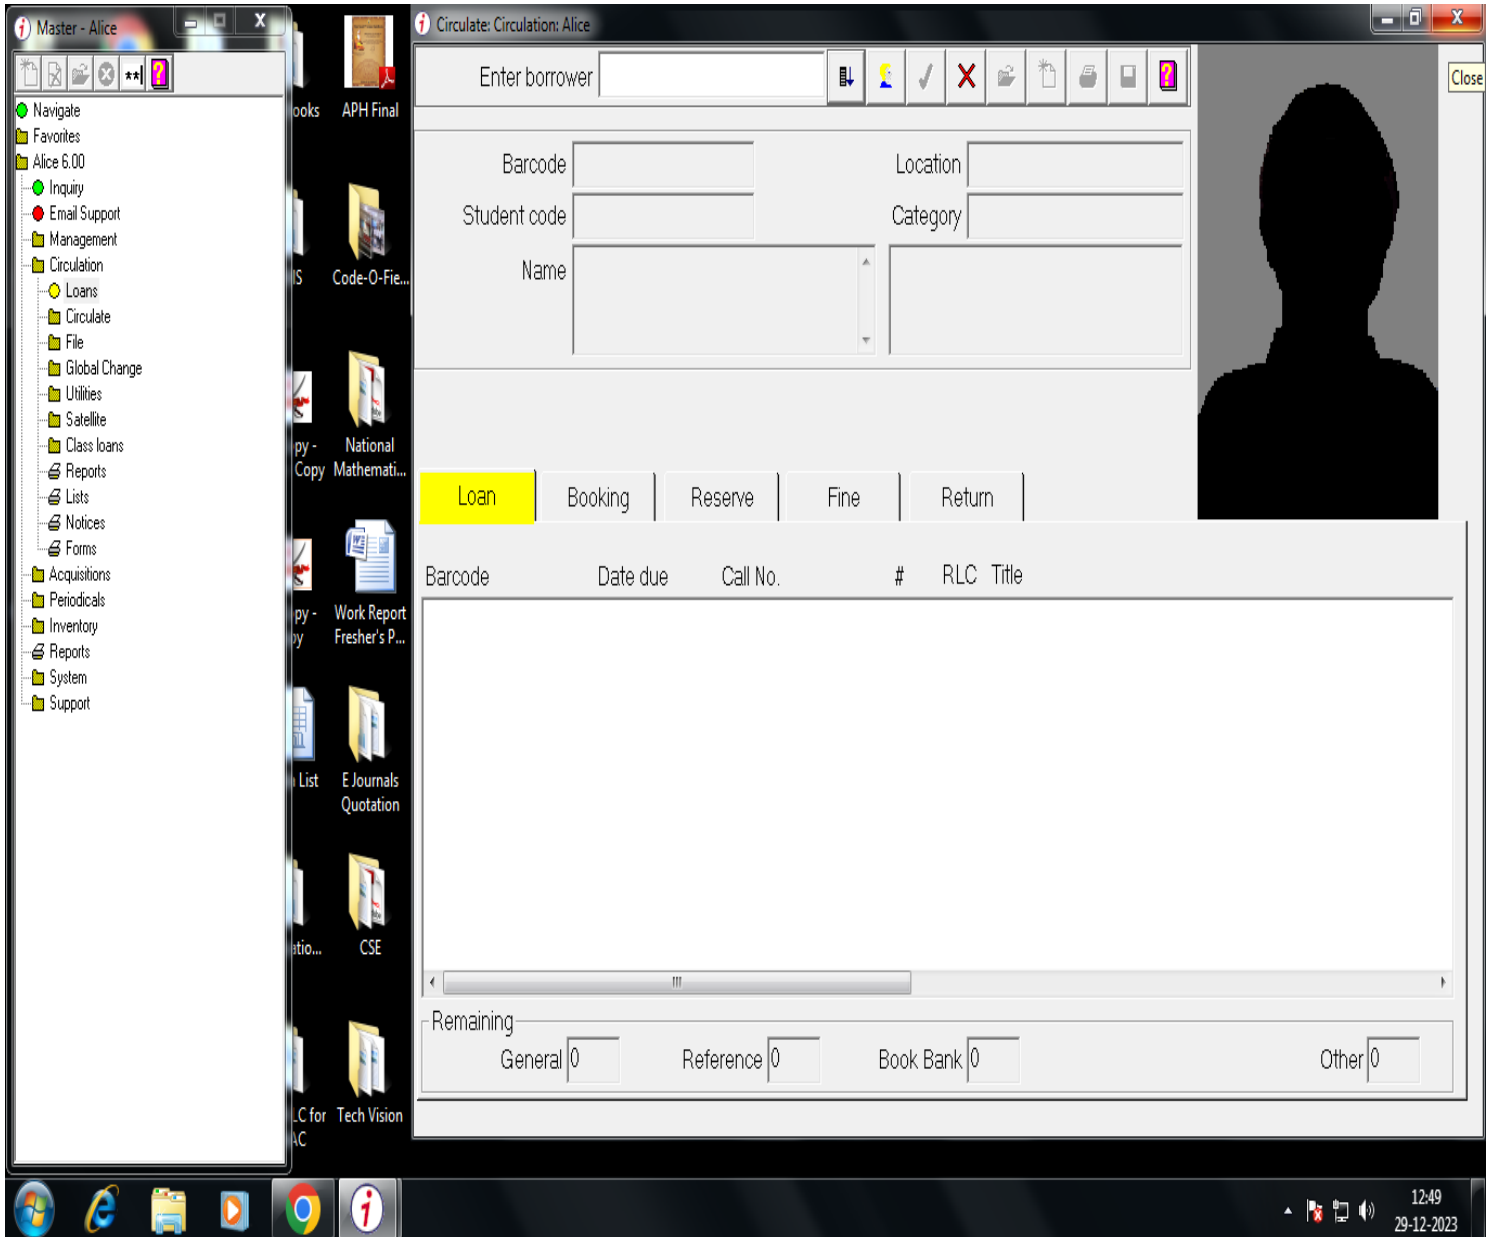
Master - Alice

Navigate
Favorites
Alice 6.00
Inquiry
Email Support
Management
Circulation
Loans
Circulate
File
Global Change
Utilities
Satellite
Class loans
Reports
Lists
Notices
Forms
Acquisitions
Periodicals
Inventory
Reports
System
Support

ooks
APH Final
IS
Code-O-Fie...
py - Copy
National Mathemati...
py - py
Work Report Fresher's P...
List
E Journals Quotation
atio...
CSE
LC for AC
Tech Vision

Circulate: Circulation: Alice

Enter borrower

Close

Barcode
Location
Student code
Category
Name

Loan
Booking
Reserve
Fine
Return

Barcode
Date due
Call No.
#
RLC
Title

Remaining
General 0
Reference 0
Book Bank 0
Other 0

12:49
29-12-2023